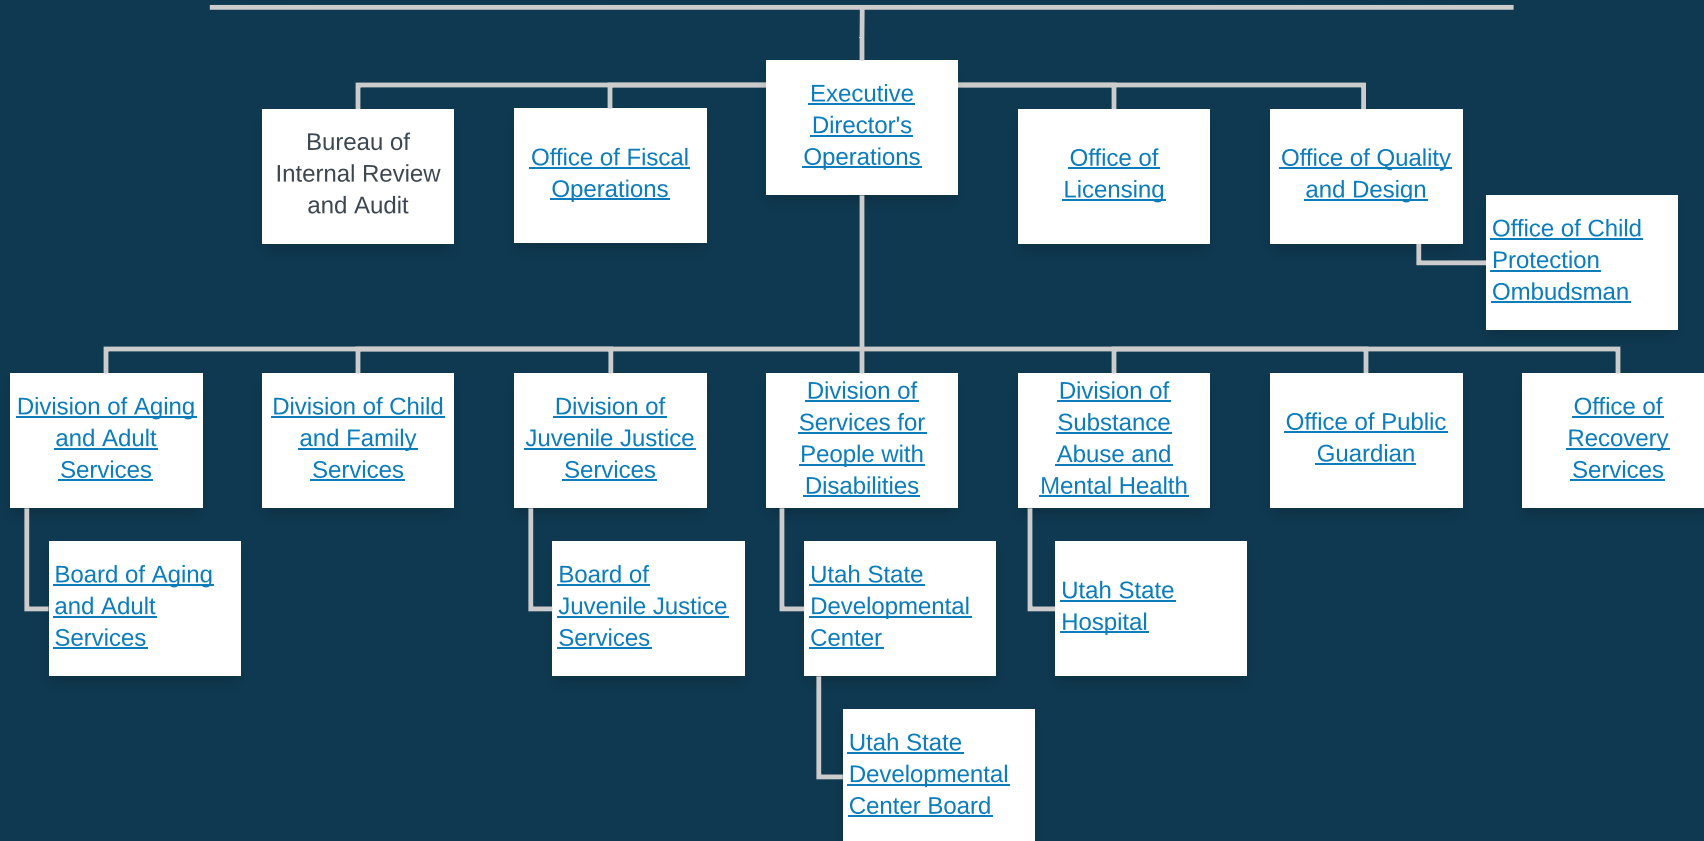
Bureau of Internal Review and Audit

Office of Fiscal Operations

Executive Director's Operations

Office of Licensing

Office of Quality and Design

Office of Child Protection Ombudsman

Division of Aging and Adult Services

Division of Child and Family Services

Division of Juvenile Justice Services

Division of Services for People with Disabilities

Division of Substance Abuse and Mental Health

Office of Public Guardian

Office of Recovery Services

Board of Aging and Adult Services

Board of Juvenile Justice Services

Utah State Developmental Center

Utah State Hospital

Utah State Developmental Center Board